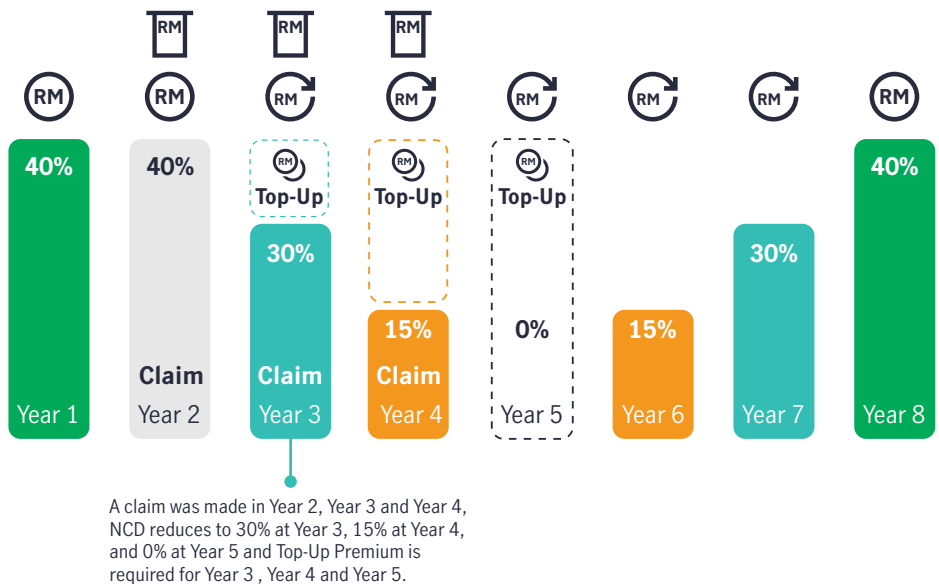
RM RM RM

RM RM RM RM RM RM RM RM

40%
Year 1

40%
Claim
Year 2

RM
Top-Up
30%
Claim
Year 3

RM
Top-Up
15%
Claim
Year 4

RM
Top-Up
0%
Year 5

15%
Year 6

30%
Year 7

40%
Year 8

A claim was made in Year 2, Year 3 and Year 4, NCD reduces to 30% at Year 3, 15% at Year 4, and 0% at Year 5 and Top-Up Premium is required for Year 3 , Year 4 and Year 5.